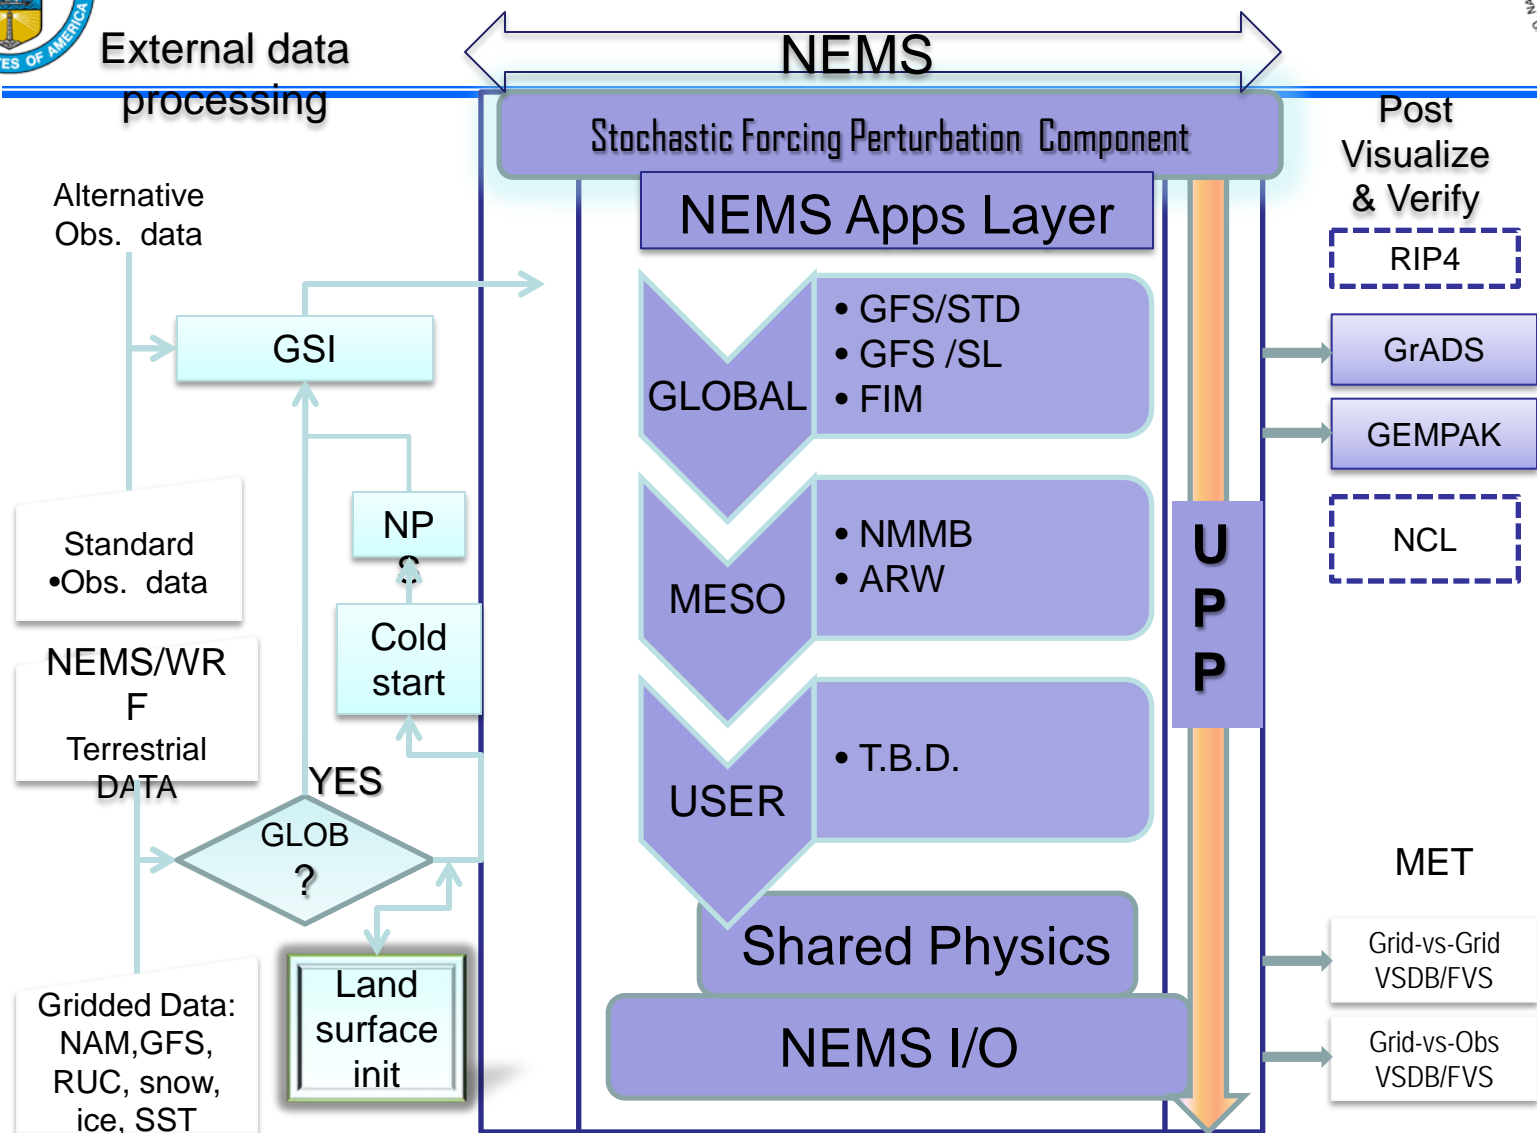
External data processing

NEMS

Stochastic Forcing Perturbation Component

NEMS Apps Layer

Post Visualize & Verify

RIP4

GrADS

GEMPAK

NCL

Alternative Obs. data

GSI

GLOBAL

• GFS/STD
• GFS /SL
• FIM

NP S

Cold start

Standard •Obs. data

MESO

• NMMB
• ARW

UPP

NEMS/WRF Terrestrial DATA

USER

• T.B.D.

YES

GLOB ?

MET

Shared Physics

Land surface init

Grid-vs-Grid VSDB/FVS

NEMS I/O

Gridded Data: NAM,GFS, RUC, snow, ice, SST

Grid-vs-Obs VSDB/FVS